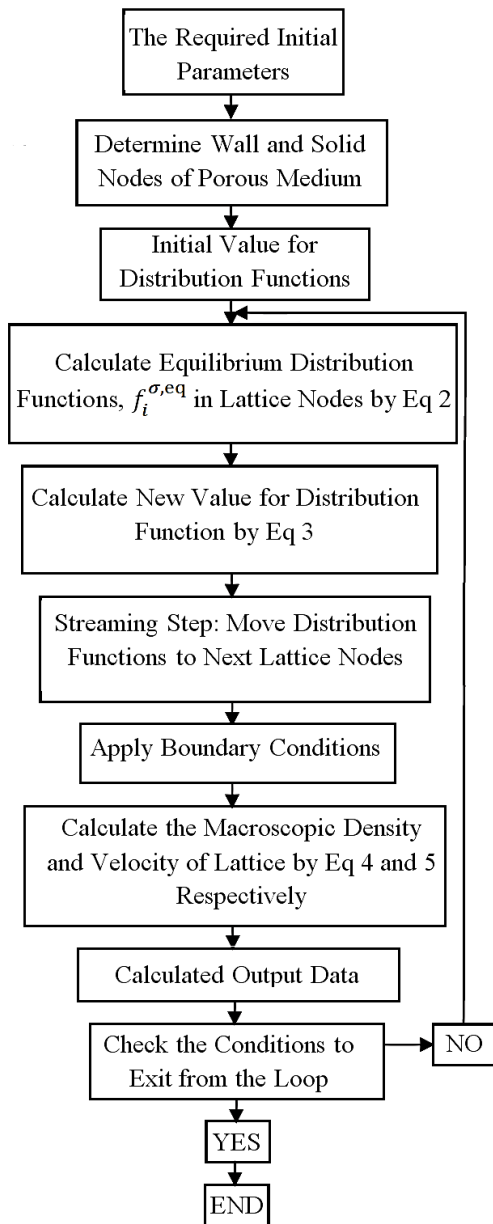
The Required Initial Parameters

Determine Wall and Solid Nodes of Porous Medium

Initial Value for Distribution Functions

Calculate Equilibrium Distribution Functions, $f_i^{\sigma,\mathrm{eq}}$ in Lattice Nodes by Eq 2

Calculate New Value for Distribution Function by Eq 3

Streaming Step: Move Distribution Functions to Next Lattice Nodes

Apply Boundary Conditions

Calculate the Macroscopic Density and Velocity of Lattice by Eq 4 and 5 Respectively

Calculated Output Data

Check the Conditions to Exit from the Loop

NO

YES

END